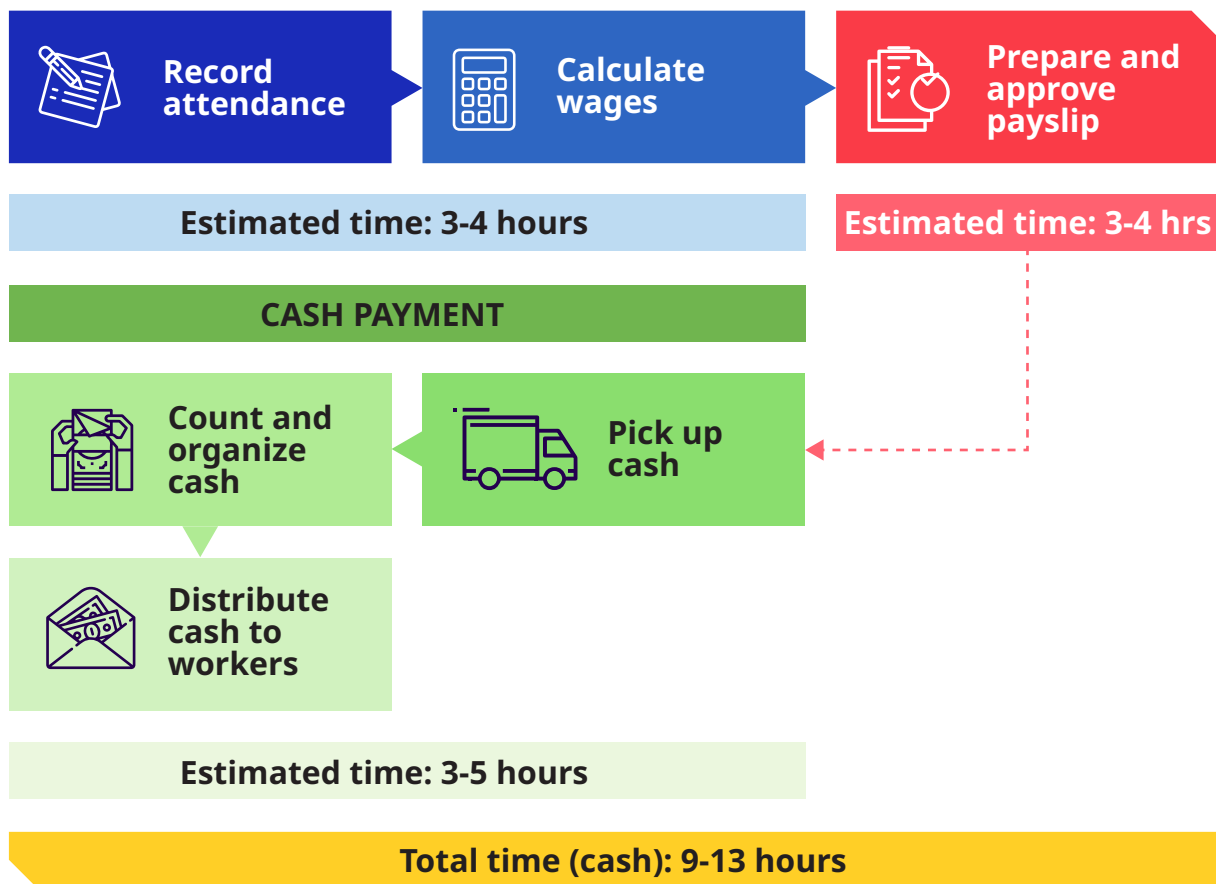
Record attendance

Calculate wages

Prepare and approve payslip

Estimated time: 3-4 hours

Estimated time: 3-4 hrs

CASH PAYMENT

Count and organize cash

Pick up cash

Distribute cash to workers

Estimated time: 3-5 hours

Total time (cash): 9-13 hours